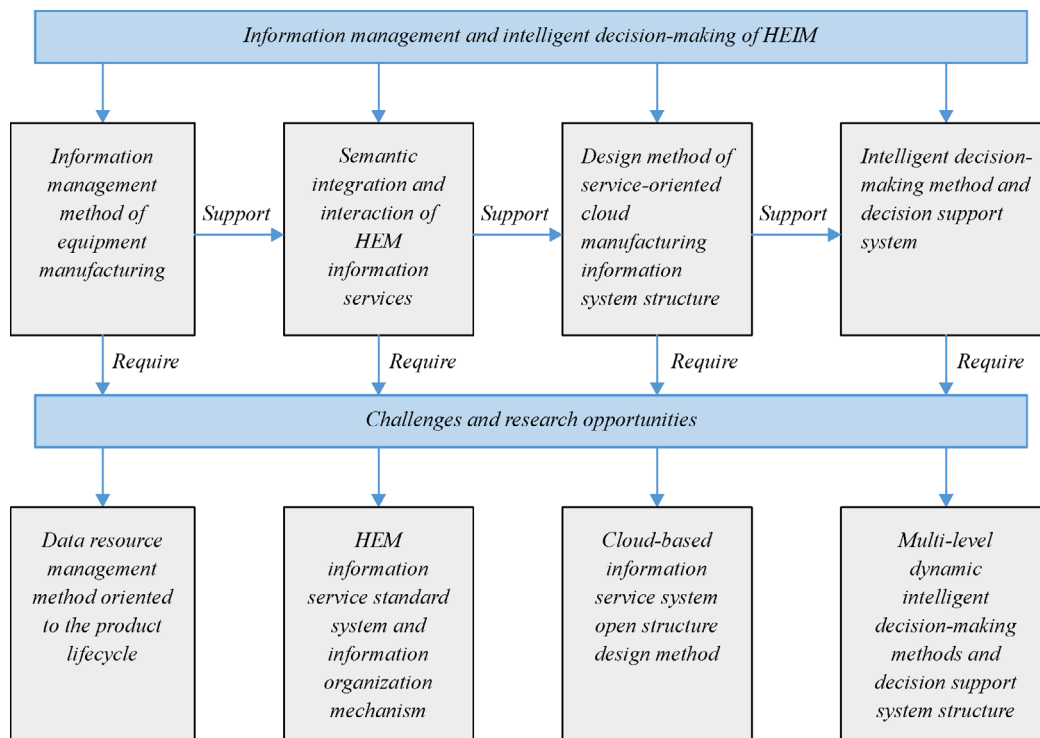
Information management and intelligent decision-making of HEIM

Information management method of equipment manufacturing

Support

Semantic integration and interaction of HEM information services

Support

Design method of service-oriented cloud manufacturing information system structure

Support

Intelligent decision-making method and decision support system

Require

Require

Require

Require

Challenges and research opportunities

Data resource management method oriented to the product lifecycle

HEM information service standard system and information organization mechanism

Cloud-based information service system open structure design method

Multi-level dynamic intelligent decision-making methods and decision support system structure